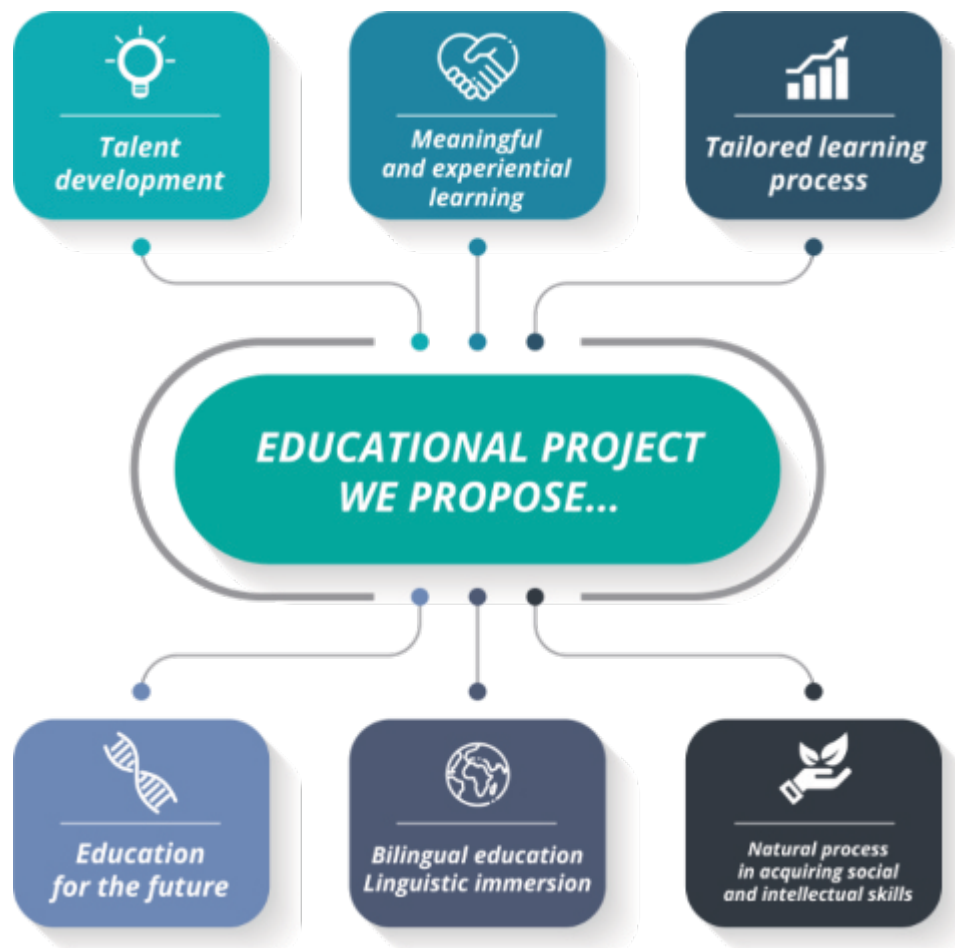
Talent development

Meaningful and experiential learning

Tailored learning process

EDUCATIONAL PROJECT WE PROPOSE...

Education for the future

Bilingual education Linguistic immersion

Natural process in acquiring social and intellectual skills